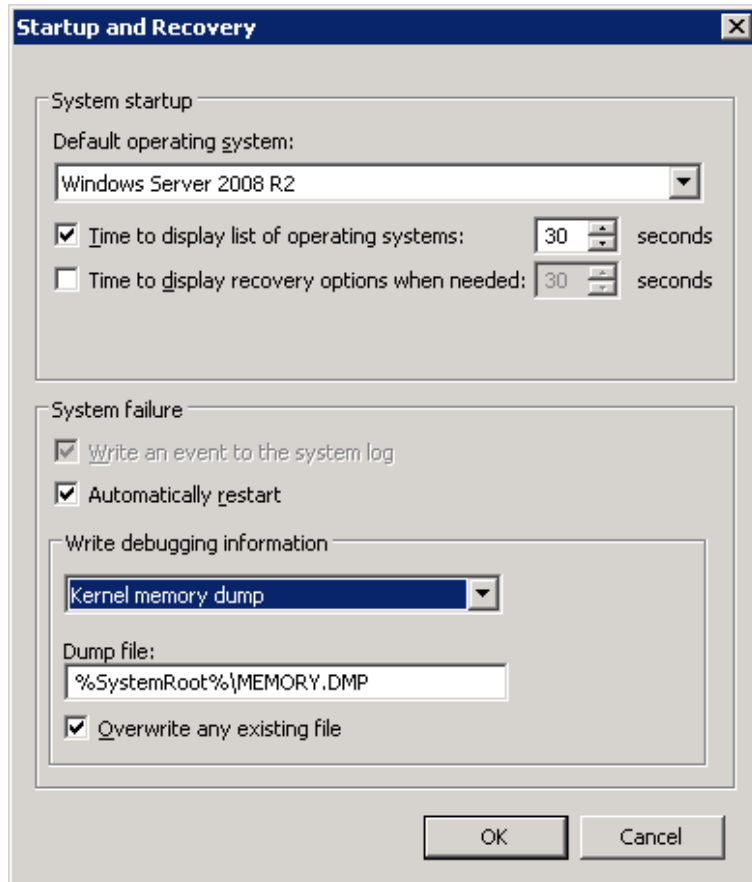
Startup and Recovery

System startup

Default operating system:

Windows Server 2008 R2

Time to display list of operating systems: 30 seconds

Time to display recovery options when needed: 30 seconds

System failure

Write an event to the system log

Automatically restart

Write debugging information

Kernel memory dump

Dump file:

%SystemRoot%\MEMORY.DMP

Overwrite any existing file

OK

Cancel